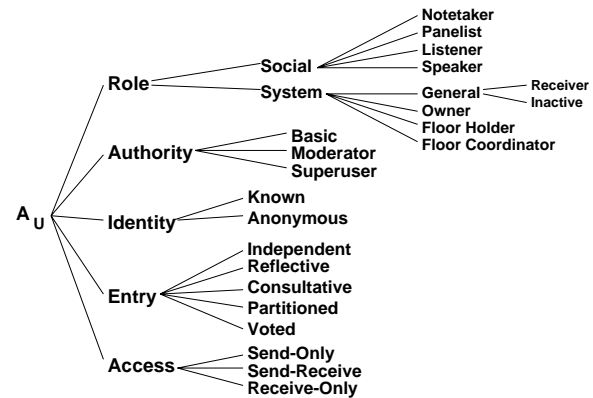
$A_U$

Role
Social
Notetaker
Panelist
Listener
Speaker
System
General
Receiver
Inactive
Owner
Floor Holder
Floor Coordinator

Authority
Basic
Moderator
Superuser

Identity
Known
Anonymous

Entry
Independent
Reflective
Consultative
Partitioned
Voted

Access
Send-Only
Send-Receive
Receive-Only